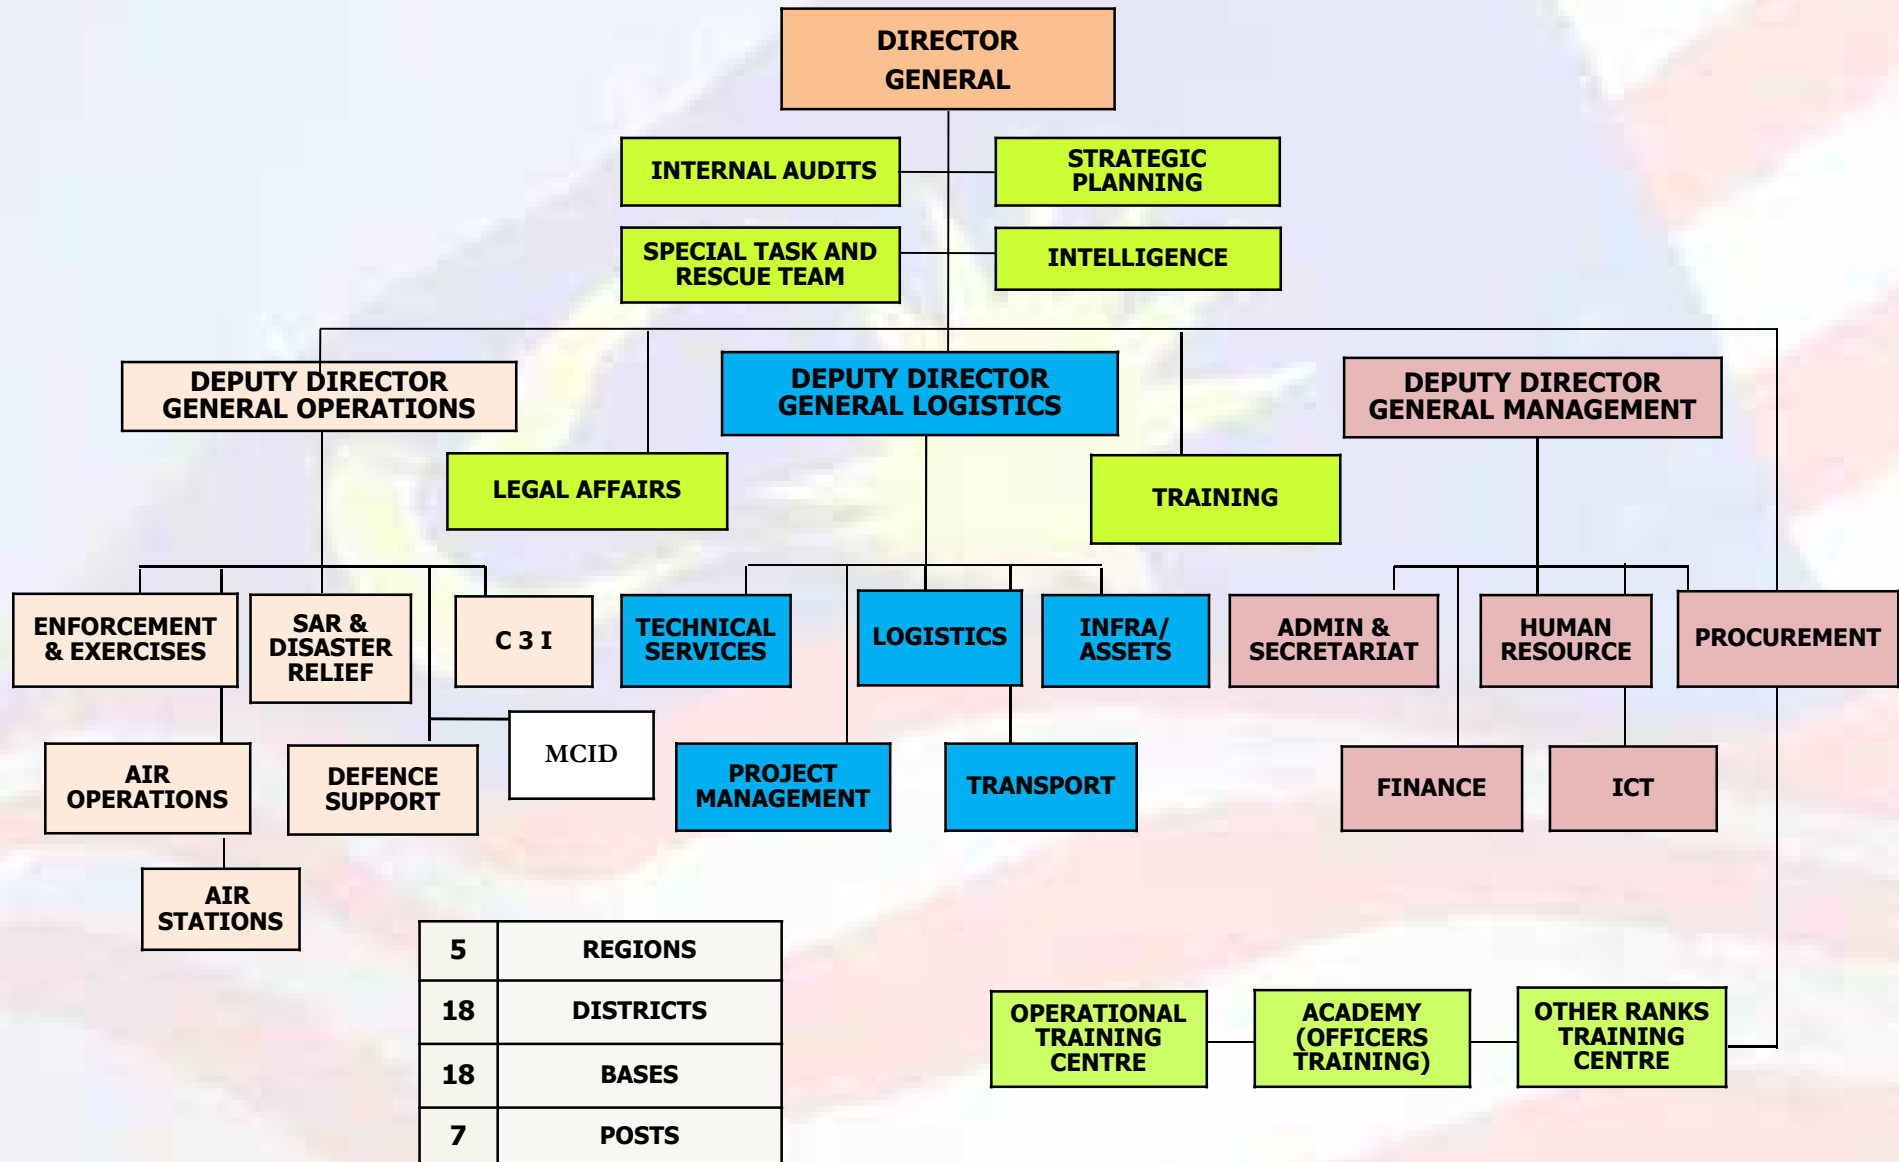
DIRECTOR GENERAL

INTERNAL AUDITS

STRATEGIC PLANNING

SPECIAL TASK AND RESCUE TEAM

INTELLIGENCE

DEPUTY DIRECTOR GENERAL OPERATIONS

DEPUTY DIRECTOR GENERAL LOGISTICS

DEPUTY DIRECTOR GENERAL MANAGEMENT

LEGAL AFFAIRS

TRAINING

ENFORCEMENT & EXERCISES

SAR & DISASTER RELIEF

C 3 I

TECHNICAL SERVICES

LOGISTICS

INFRA/ ASSETS

ADMIN & SECRETARIAT

HUMAN RESOURCE

PROCUREMENT

MCID

AIR OPERATIONS

DEFENCE SUPPORT

PROJECT MANAGEMENT

TRANSPORT

FINANCE

ICT

AIR STATIONS

| 5 | REGIONS |
|---|---|
| 18 | DISTRICTS |
| 18 | BASES |
| 7 | POSTS |

OPERATIONAL TRAINING CENTRE

ACADEMY (OFFICERS TRAINING)

OTHER RANKS TRAINING CENTRE